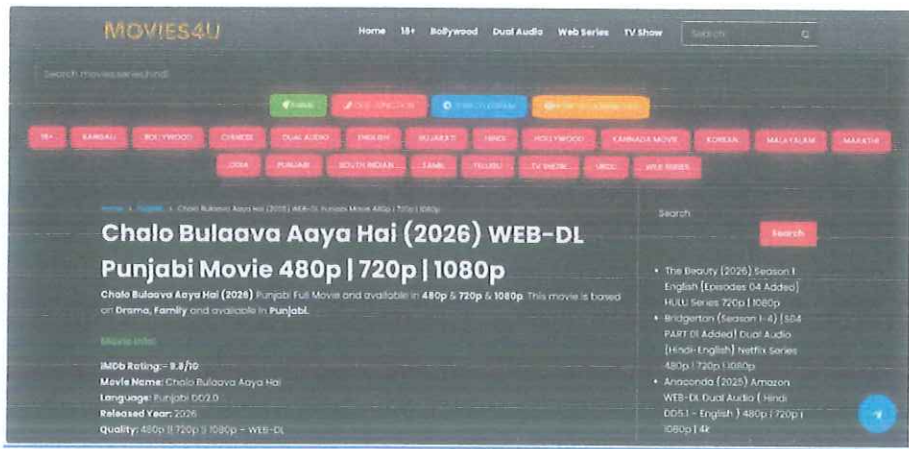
MOVIES4U

Home 18+ Bollywood Dual Audio Web Series TV Show

Search

Search movies/series/hindi

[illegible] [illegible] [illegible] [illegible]

18+ BANGALI BOLLYWOOD CHINESE DUAL AUDIO ENGLISH GUJARATI HINDI HOLLYWOOD KANNADA MOVIE KOREAN MALAYALAM MARATHI ODIA PUNJABI SOUTH INDIAN TAMIL TELUGU TV SHOW URDU WEB SERIES

Home » Punjabi » Chalo Bulaava Aaya Hai (2026) WEB-DL Punjabi Movie 480p | 720p | 1080p

Chalo Bulaava Aaya Hai (2026) WEB-DL Punjabi Movie 480p | 720p | 1080p

Chalo Bulaava Aaya Hai (2026) Punjabi Full Movie and available in 480p & 720p & 1080p. This movie is based on Drama, Family and available in Punjabi.

Movie Info:

IMDb Rating:- 8.8/10
Movie Name: Chalo Bulaava Aaya Hai
Language: Punjabi DD2.0
Released Year: 2026
Quality: 480p || 720p || 1080p – WEB-DL

Search

Search

• The Beauty (2026) Season 1 English [Episodes 04 Added] HULU Series 720p | 1080p
• Bridgerton (Season 1-4) [S04 PART 01 Added] Dual Audio [Hindi-English] Netflix Series 480p | 720p | 1080p
• Anaconda (2025) Amazon WEB-DL Dual Audio ( Hindi DD5.1 – English ) 480p | 720p | 1080p | 4k